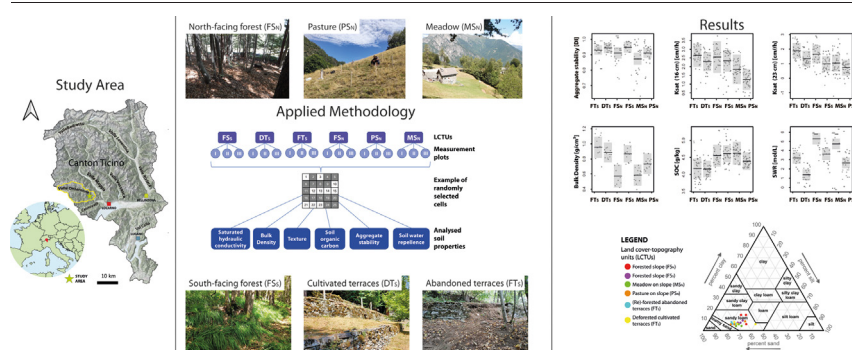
Study Area

Canton Ticino

10 km

STUDY AREA

North-facing forest (FSN)

Pasture (PSN)

Meadow (MSN)

Applied Methodology

FSS DTS FTS FSN PSN MSN

LCTUs

Measurement plots

Example of randomly selected cells

Saturated hydraulic conductivity

Bulk Density

Texture

Soil organic carbon

Aggregate stability

Soil water repellence

Analysed soil properties

South-facing forest (FSS)

Cultivated terraces (DTS)

Abandoned terraces (FTS)

Results

Aggregate stability [SI]

Ksat (16 cm) [cm/h]

Ksat (23 cm) [cm/h]

Bulk Density [g/cm³]

SOC [g/kg]

SWR [mol/L]

FTS DTS FSS FSN MSN PSN

LEGEND

Land cover-topography units (LCTUs)

Forested slope (FSN)

Forested slope (FSS)

Meadow on slope (MSN)

Pasture on slope (PSN)

(Re)-forested abandoned terraces (FTS)

Deforested cultivated terraces (DTS)

clay

sandy clay

silty clay

clay loam

silty clay loam

sandy clay loam

loam

silt loam

sandy loam

silt

percent clay

percent silt

percent sand